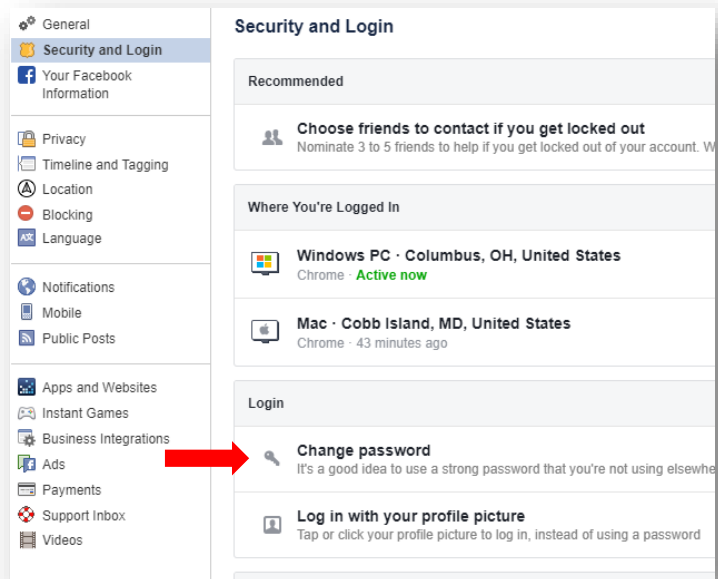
General
Security and Login
Your Facebook Information

Privacy
Timeline and Tagging
Location
Blocking
Language

Notifications
Mobile
Public Posts

Apps and Websites
Instant Games
Business Integrations
Ads
Payments
Support Inbox
Videos

Security and Login

Recommended

Choose friends to contact if you get locked out
Nominate 3 to 5 friends to help if you get locked out of your account. W

Where You're Logged In

Windows PC · Columbus, OH, United States
Chrome · Active now

Mac · Cobb Island, MD, United States
Chrome · 43 minutes ago

Login

Change password
It's a good idea to use a strong password that you're not using elsewhe

Log in with your profile picture
Tap or click your profile picture to log in, instead of using a password